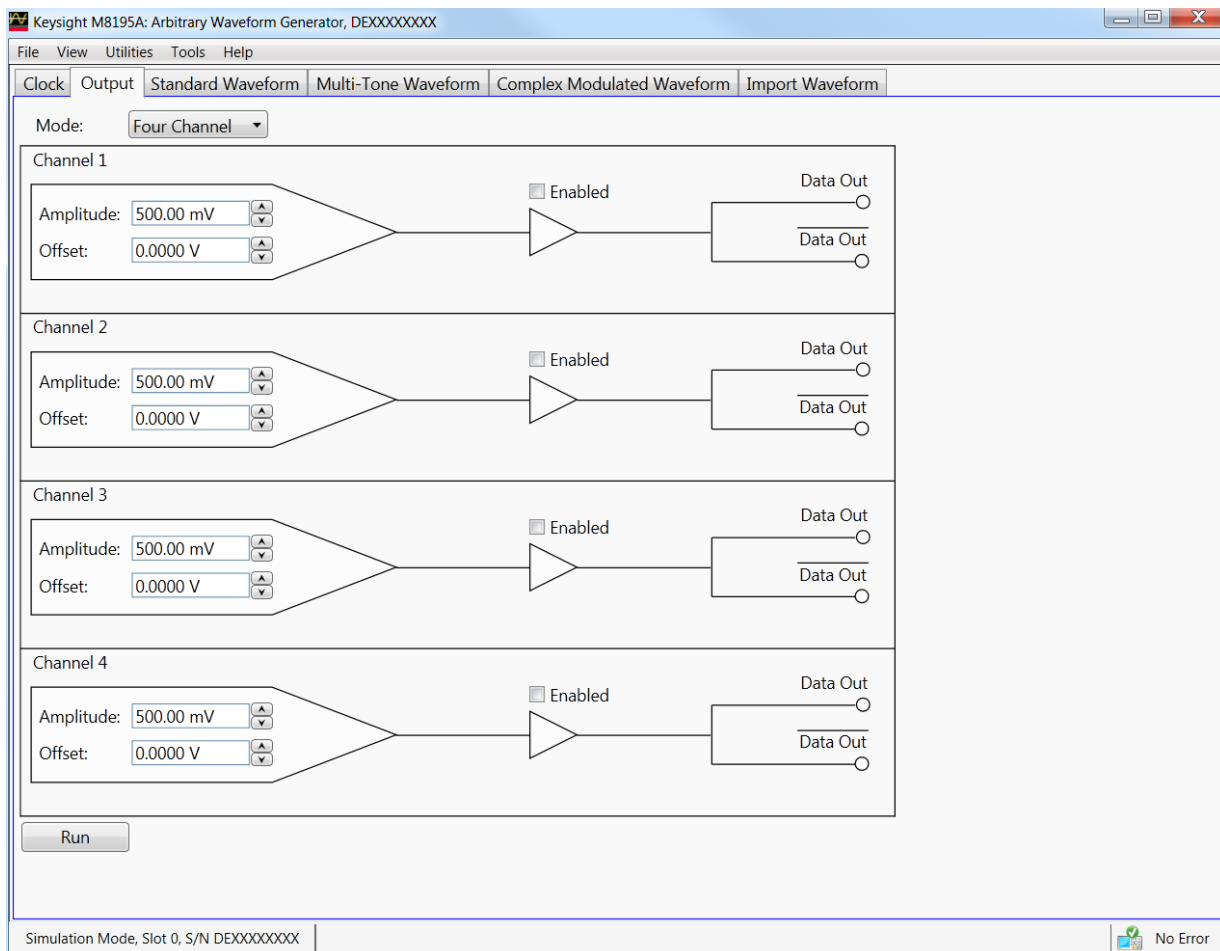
Keysight M8195A: Arbitrary Waveform Generator, DEXXXXXXXX

File View Utilities Tools Help

Clock Output Standard Waveform Multi-Tone Waveform Complex Modulated Waveform Import Waveform

Mode: Four Channel

Channel 1
Amplitude: 500.00 mV
Offset: 0.0000 V
Enabled
Data Out
$\overline{\text{Data Out}}$

Channel 2
Amplitude: 500.00 mV
Offset: 0.0000 V
Enabled
Data Out
$\overline{\text{Data Out}}$

Channel 3
Amplitude: 500.00 mV
Offset: 0.0000 V
Enabled
Data Out
$\overline{\text{Data Out}}$

Channel 4
Amplitude: 500.00 mV
Offset: 0.0000 V
Enabled
Data Out
$\overline{\text{Data Out}}$

Run

Simulation Mode, Slot 0, S/N DEXXXXXXXX

No Error